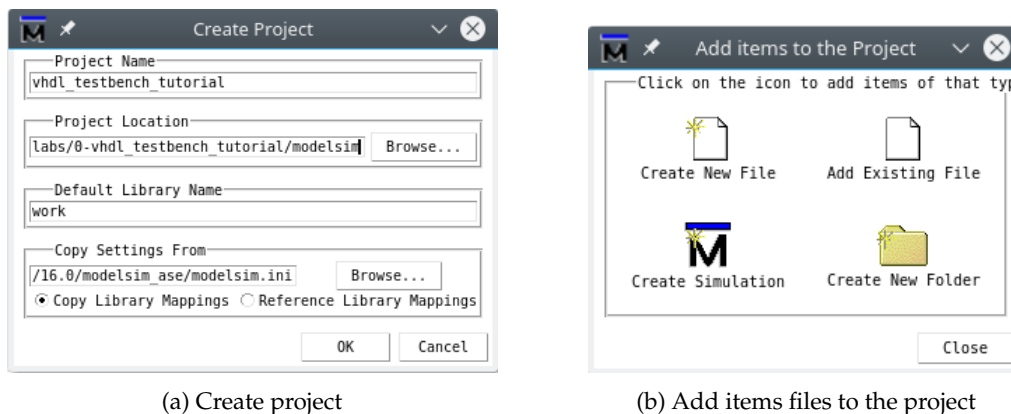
Create Project

Project Name
vhdl_testbench_tutorial

Project Location
labs/0-vhdl_testbench_tutorial/modelsim
Browse...

Default Library Name
work

Copy Settings From
/16.0/modelsim_ase/modelsim.ini
Browse...
Copy Library Mappings
Reference Library Mappings

OK
Cancel

(a) Create project

Add items to the Project

Click on the icon to add items of that typ

Create New File
Add Existing File
Create Simulation
Create New Folder

Close

(b) Add items files to the project